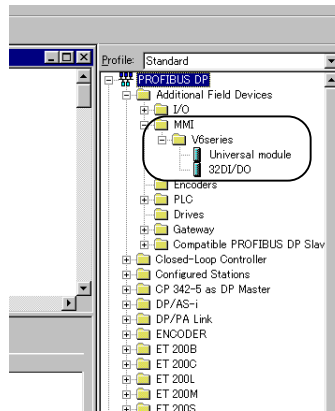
Profile: Standard

PROFIBUS DP
Additional Field Devices
I/O
MMI
V6series
Universal module
32DI/DO
Encoders
PLC
Drives
Gateway
Compatible PROFIBUS DP Slav
Closed-Loop Controller
Configured Stations
CP 342-5 as DP Master
DP/AS-i
DP/PA Link
ENCODER
ET 200B
ET 200C
ET 200L
ET 200M
ET 200S